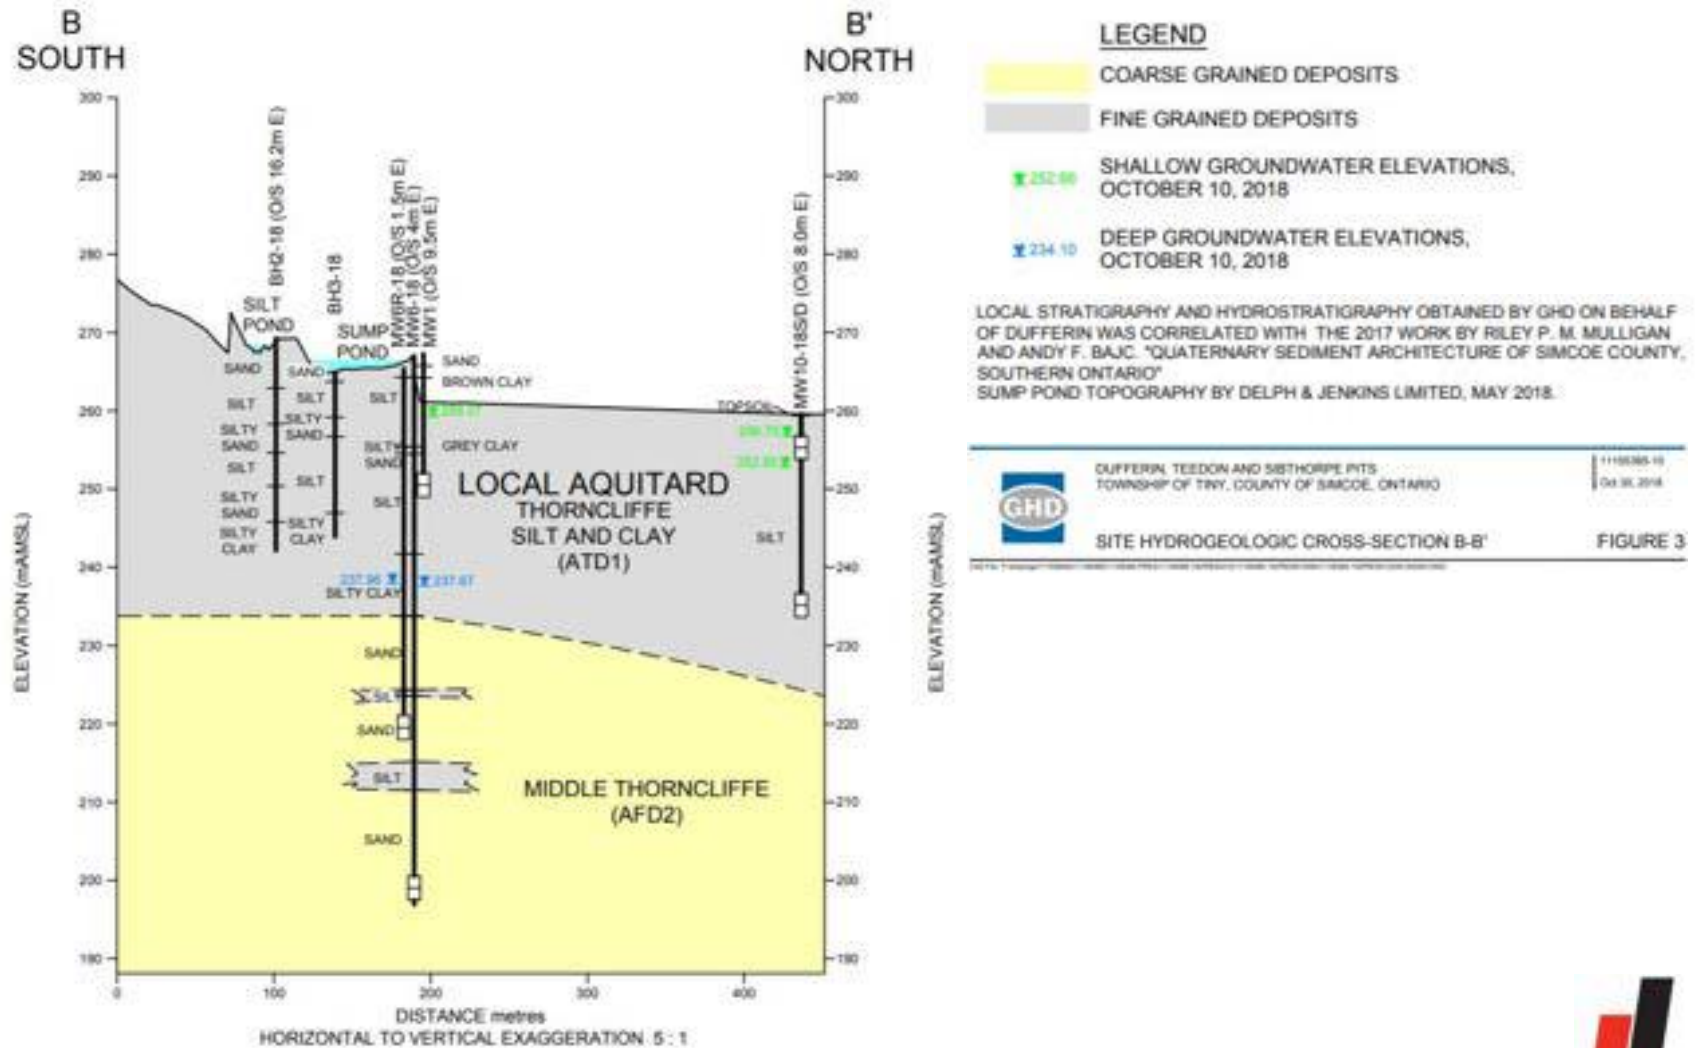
B
SOUTH

B'
NORTH

300
290
280
270
260
250
240
230
220
210
200
190

ELEVATION (mAMSL)

BH2-18 (O/S 16.2m E)
BH3-18
MW6R-18 (O/S 1.5m E)
MW6-18 (O/S 4m E)
MW1 (O/S 9.5m E)
MW10-18S/D (O/S 8.0m E)

SILT POND
SUMP POND

SAND
SILT
SILTY SAND
SILT
SILTY SAND
SILTY CLAY

SAND
SILT
SILTY SAND
SILT
SILTY CLAY

SILT
SILTY SAND
SILT

SAND
BROWN CLAY
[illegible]
GREY CLAY

TOPSOIL
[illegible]
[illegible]
SILT

LOCAL AQUITARD
THORNCLIFFE
SILT AND CLAY
(ATD1)

237.96
237.67
SILTY CLAY

SAND
SILT
SAND
SILT
SAND

MIDDLE THORNCLIFFE
(AFD2)

0
100
200
300
400

DISTANCE metres
HORIZONTAL TO VERTICAL EXAGGERATION 5 : 1

LEGEND
COARSE GRAINED DEPOSITS
FINE GRAINED DEPOSITS
252.66 SHALLOW GROUNDWATER ELEVATIONS, OCTOBER 10, 2018
234.10 DEEP GROUNDWATER ELEVATIONS, OCTOBER 10, 2018

LOCAL STRATIGRAPHY AND HYDROSTRATIGRAPHY OBTAINED BY GHD ON BEHALF OF DUFFERIN WAS CORRELATED WITH THE 2017 WORK BY RILEY P. M. MULLIGAN AND ANDY F. BAJC. "QUATERNARY SEDIMENT ARCHITECTURE OF SIMCOE COUNTY, SOUTHERN ONTARIO"
SUMP POND TOPOGRAPHY BY DELPH & JENKINS LIMITED, MAY 2018.

GHD
DUFFERIN, TEEDON AND SIBTHORPE PITS
TOWNSHIP OF TINY, COUNTY OF SIMCOE, ONTARIO
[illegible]
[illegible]
SITE HYDROGEOLOGIC CROSS-SECTION B-B'
FIGURE 3
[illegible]